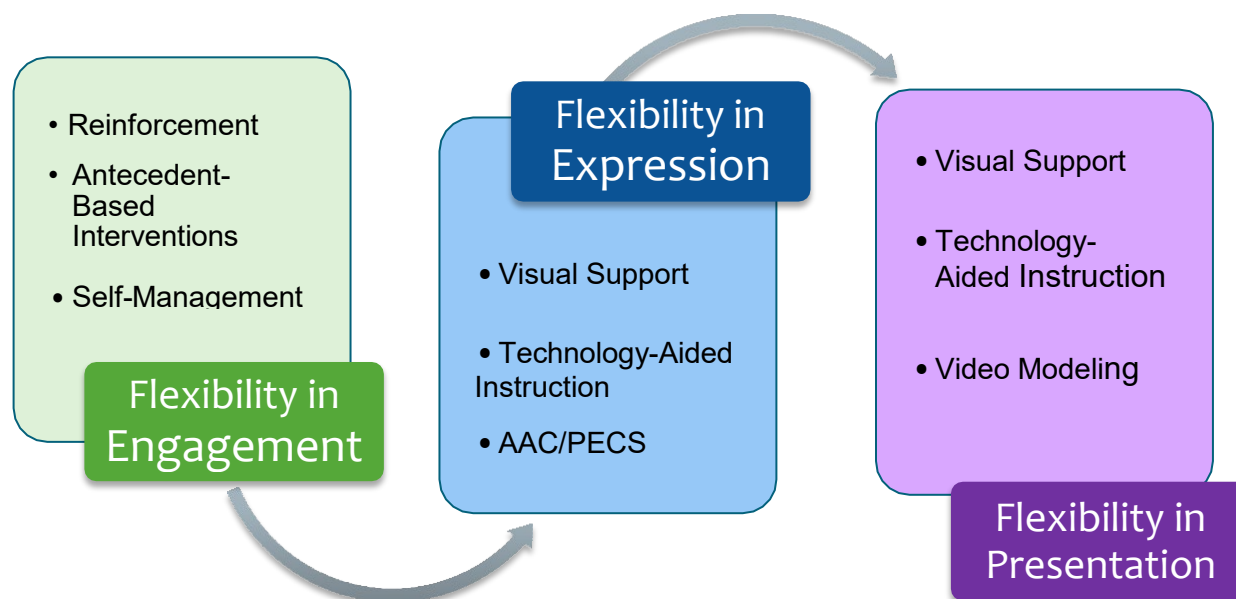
• Reinforcement

• Antecedent-Based Interventions

• Self-Management

Flexibility in Engagement

Flexibility in Expression

• Visual Support

• Technology-Aided Instruction

• AAC/PECS

• Visual Support

• Technology-Aided Instruction

• Video Modeling

Flexibility in Presentation